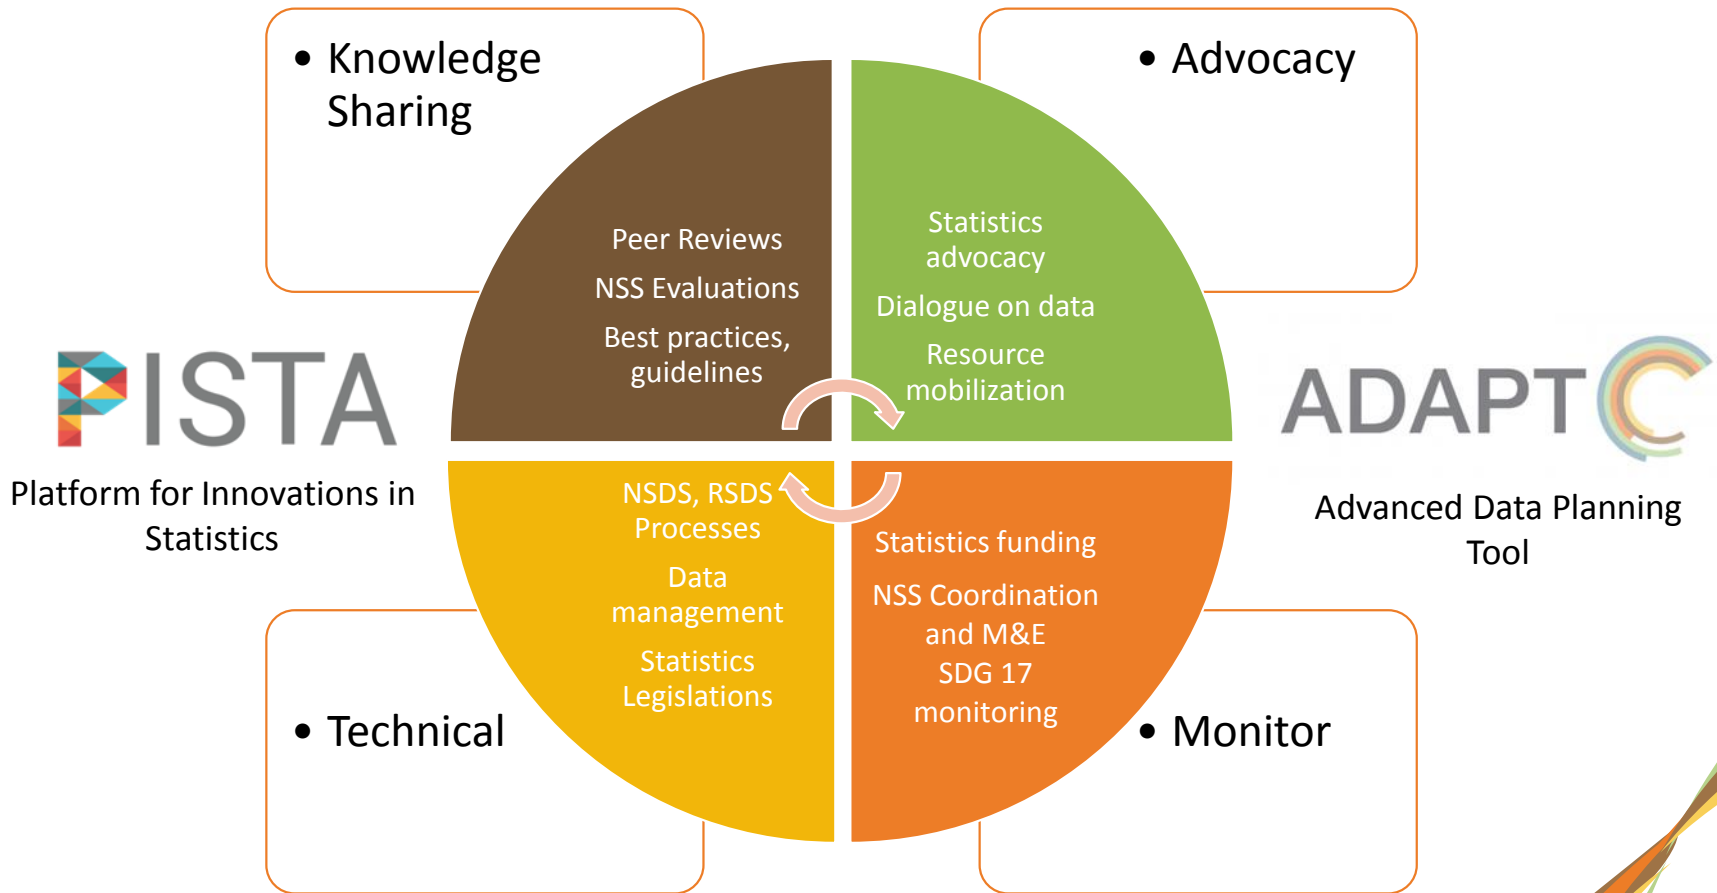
• Knowledge Sharing

• Advocacy

Peer Reviews

NSS Evaluations

Best practices, guidelines

Statistics advocacy

Dialogue on data

Resource mobilization

PISTA

Platform for Innovations in Statistics

ADAPT

Advanced Data Planning Tool

NSDS, RSDS Processes

Data management

Statistics Legislations

Statistics funding

NSS Coordination and M&E

SDG 17 monitoring

• Technical

• Monitor